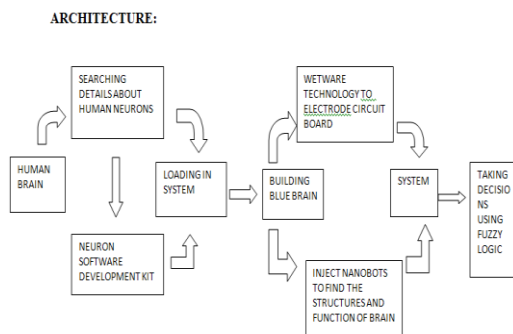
ARCHITECTURE:

HUMAN BRAIN

SEARCHING DETAILS ABOUT HUMAN NEURONS

NEURON SOFTWARE DEVELOPMENT KIT

LOADING IN SYSTEM

BUILDING BLUE BRAIN

WETWARE TECHNOLOGY TO ELECTRODE CIRCUIT BOARD

INJECT NANOBOTS TO FIND THE STRUCTURES AND FUNCTION OF BRAIN

SYSTEM

TAKING DECISIONS USING FUZZY LOGIC